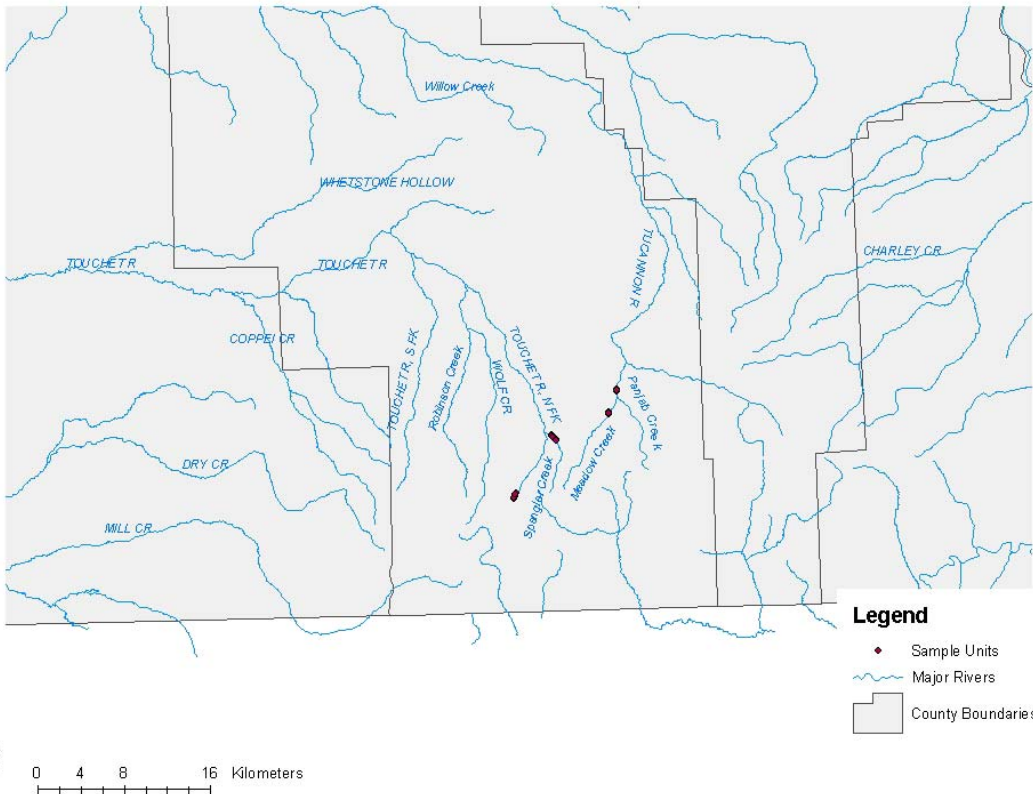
Willow Creek
WHETSTONE HOLLOW
TOUCHET R
TOUCHET R
TUCANNON R
CHARLEY CR
COPPEI CR
TOUCHET R, S FK
Robinson Creek
WOLF CR
TOUCHET R, N FK
Patit Creek
Meadow Creek
Spangler Creek
DRY CR
MILL CR

Legend
Sample Units
Major Rivers
County Boundaries

0 4 8 16 Kilometers